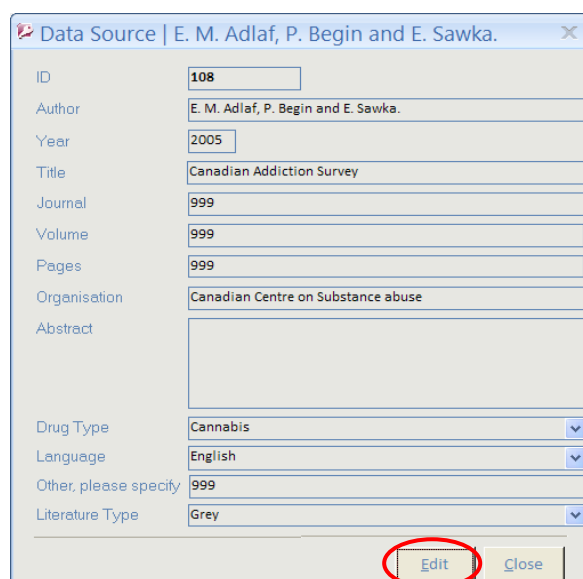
Data Source | E. M. Adlaf, P. Begin and E. Sawka.

ID 108
Author E. M. Adlaf, P. Begin and E. Sawka.
Year 2005
Title Canadian Addiction Survey
Journal 999
Volume 999
Pages 999
Organisation Canadian Centre on Substance abuse
Abstract
Drug Type Cannabis
Language English
Other, please specify 999
Literature Type Grey

Edit Close